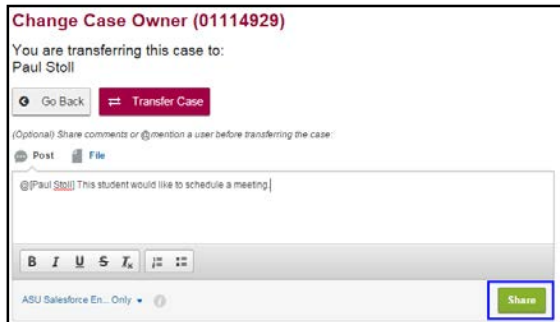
Change Case Owner (01114929)

You are transferring this case to:
Paul Stoll

Go Back

Transfer Case

(Optional) Share comments or @mention a user before transferring the case

Post File

@[Paul Stoll] This student would like to schedule a meeting

B I U S $T_x$

ASU Salesforce En... Only

Share